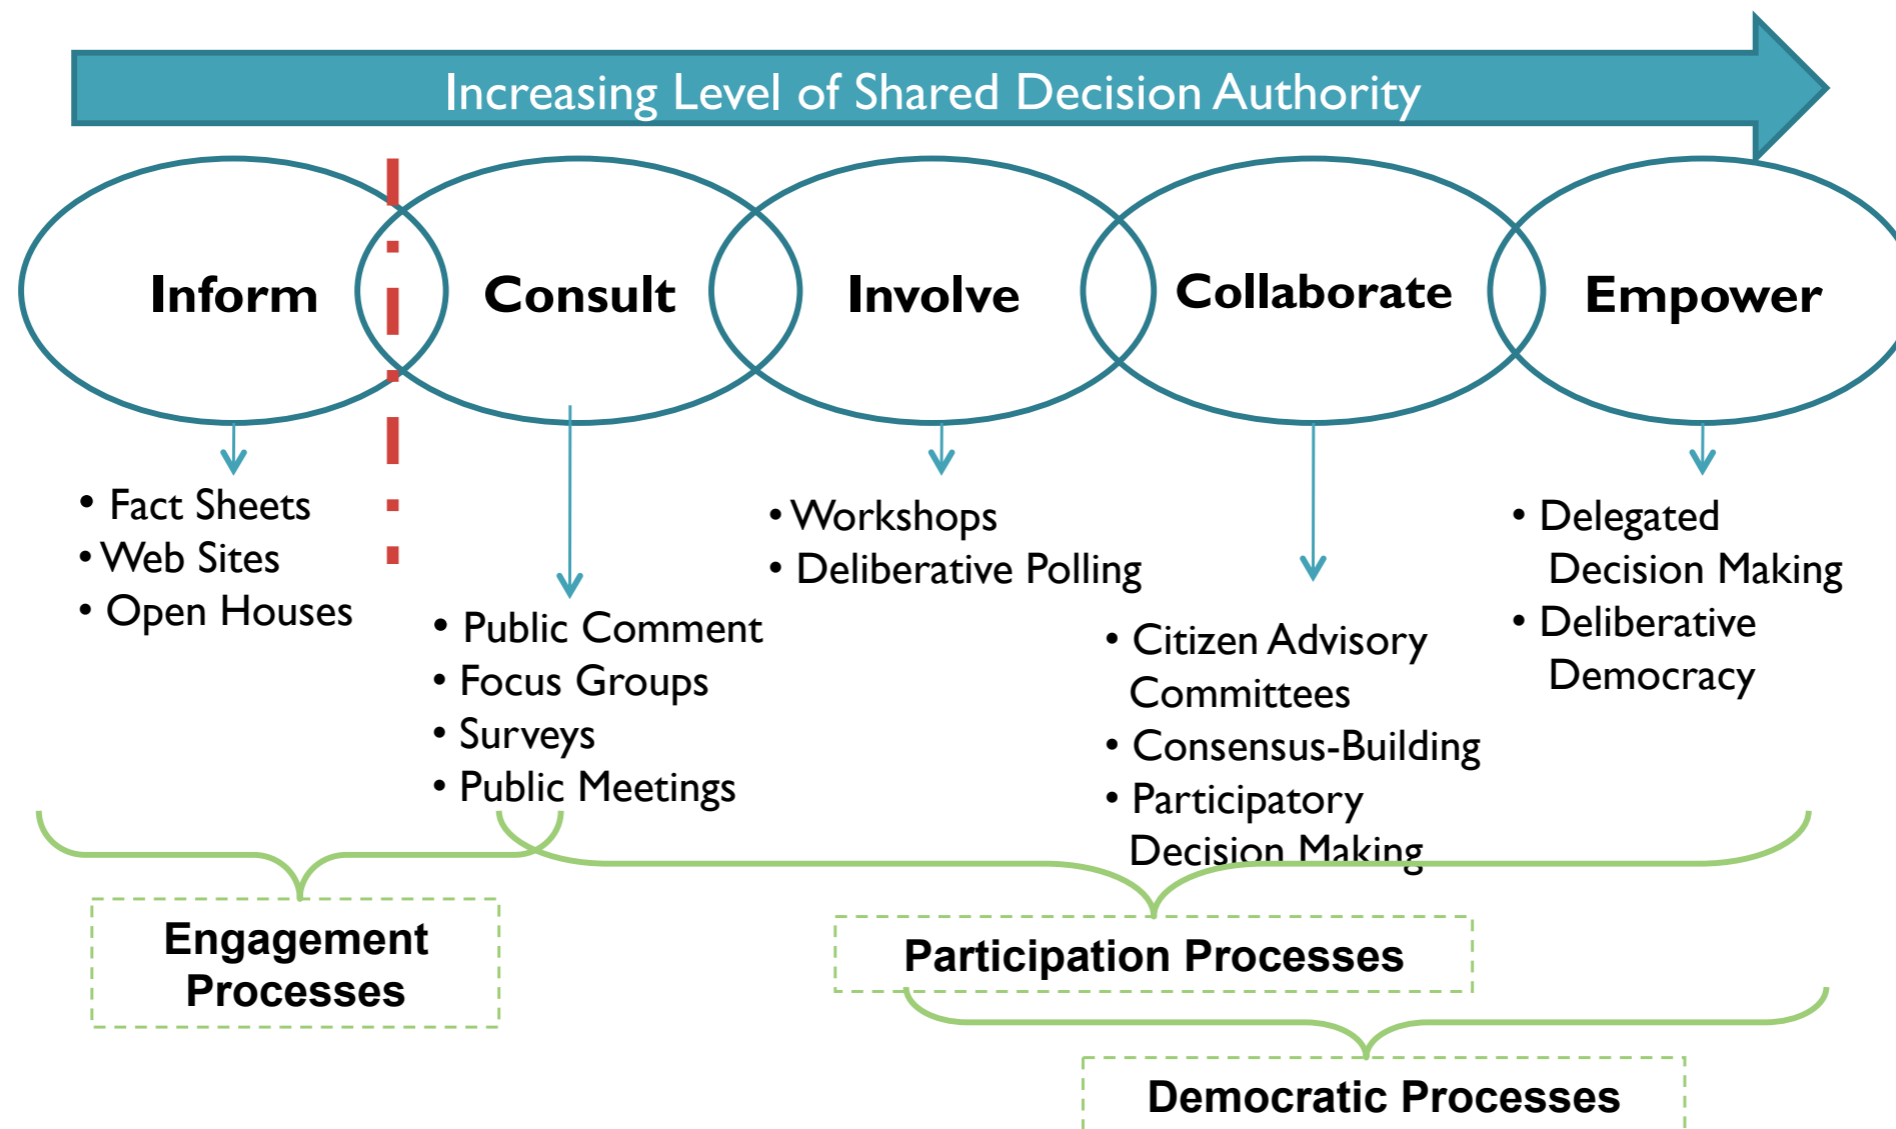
Increasing Level of Shared Decision Authority

Inform

Consult

Involve

Collaborate

Empower

• Fact Sheets
• Web Sites
• Open Houses

• Public Comment
• Focus Groups
• Surveys
• Public Meetings

• Workshops
• Deliberative Polling

• Citizen Advisory Committees
• Consensus-Building
• Participatory Decision Making

• Delegated Decision Making
• Deliberative Democracy

Engagement Processes

Participation Processes

Democratic Processes